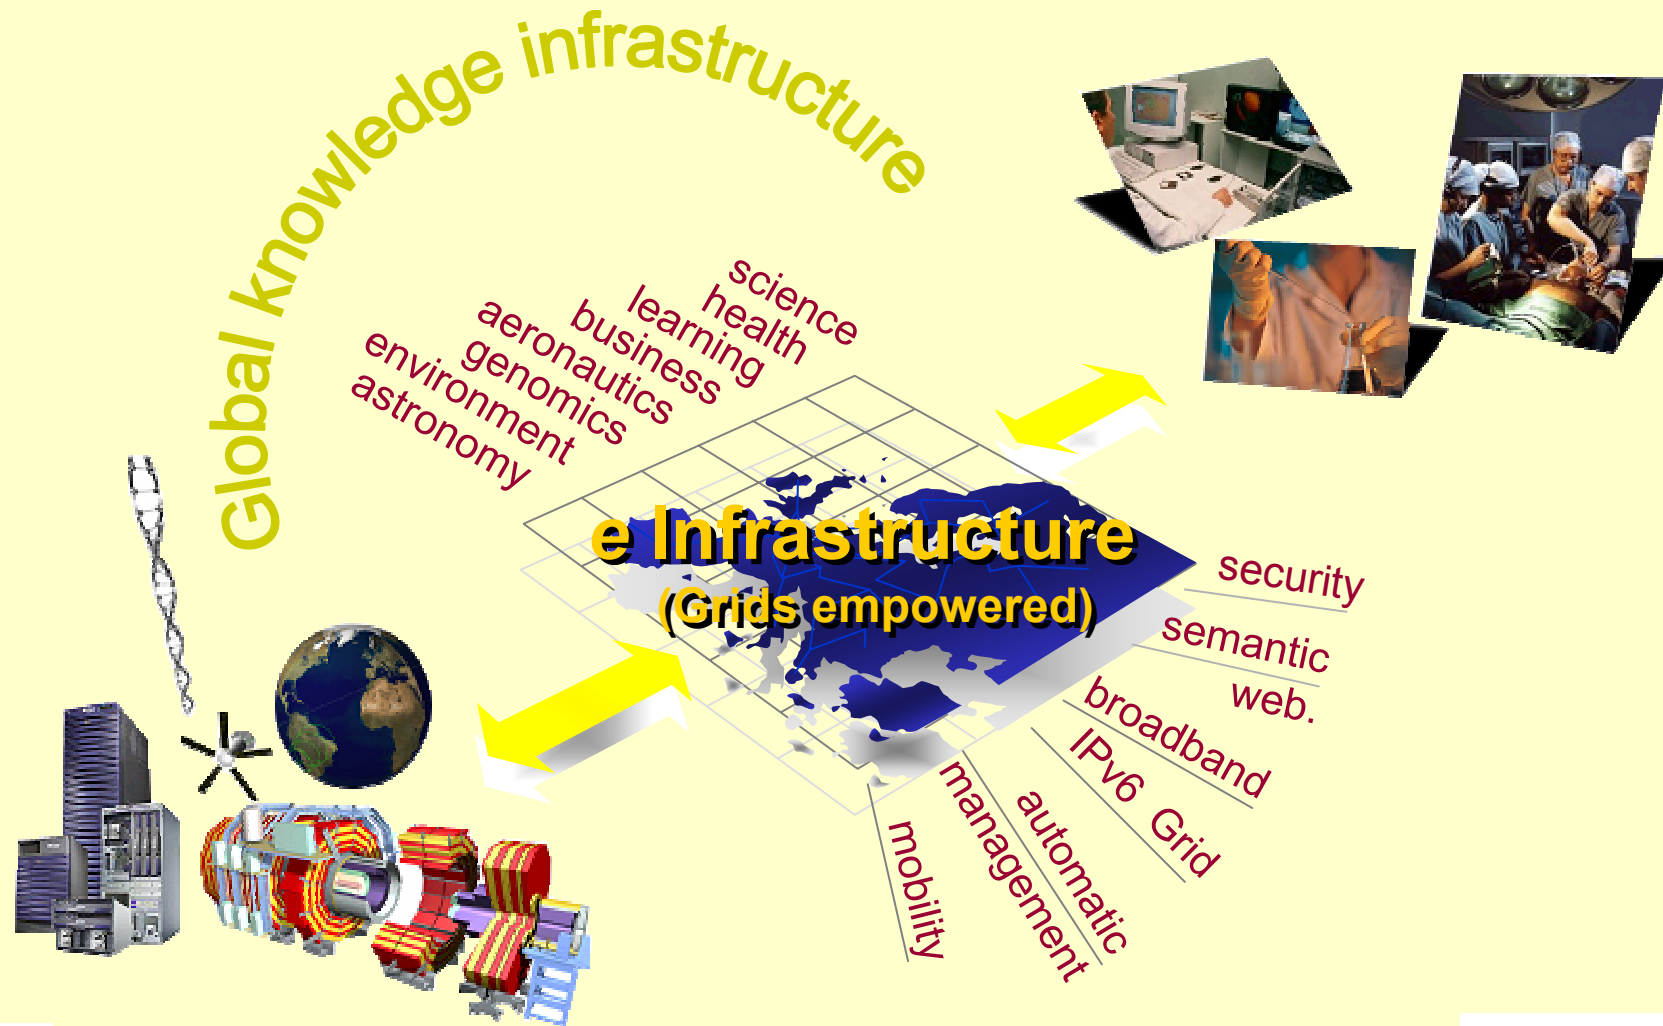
Global knowledge infrastructure

science
health
learning
business
aeronautics
genomics
environment
astronomy

e Infrastructure
(Grids empowered)

security
semantic web.
broadband
IPv6 Grid
automatic
management
mobility